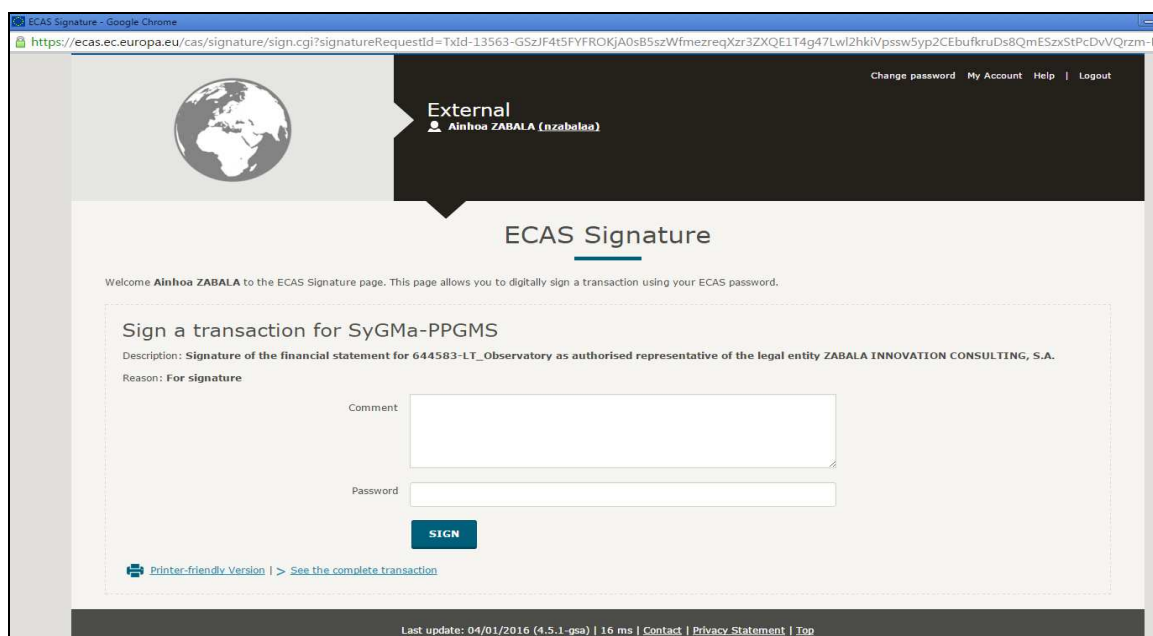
ECAS Signature - Google Chrome

https://ecas.ec.europa.eu/cas/signature/sign.cgi?signatureRequestId=TxId-13563-GSzJF4t5FYFROKjA0sB5szWfmezreqXzr3ZXQE1T4g47Lwl2hkiVpssw5yp2CEbufkruDs8QmESzxStPcDvVQrzm-

Change password My Account Help | Logout

External
Ainhoa ZABALA (nzabalaa)

ECAS Signature

Welcome Ainhoa ZABALA to the ECAS Signature page. This page allows you to digitally sign a transaction using your ECAS password.

Sign a transaction for SyGMa-PPGMS

Description: Signature of the financial statement for 644583-LT_Observatory as authorised representative of the legal entity ZABALA INNOVATION CONSULTING, S.A.

Reason: For signature

Comment

Password

SIGN

Printer-friendly Version | > See the complete transaction

Last update: 04/01/2016 (4.5.1-gsa) | 16 ms | Contact | Privacy Statement | Top